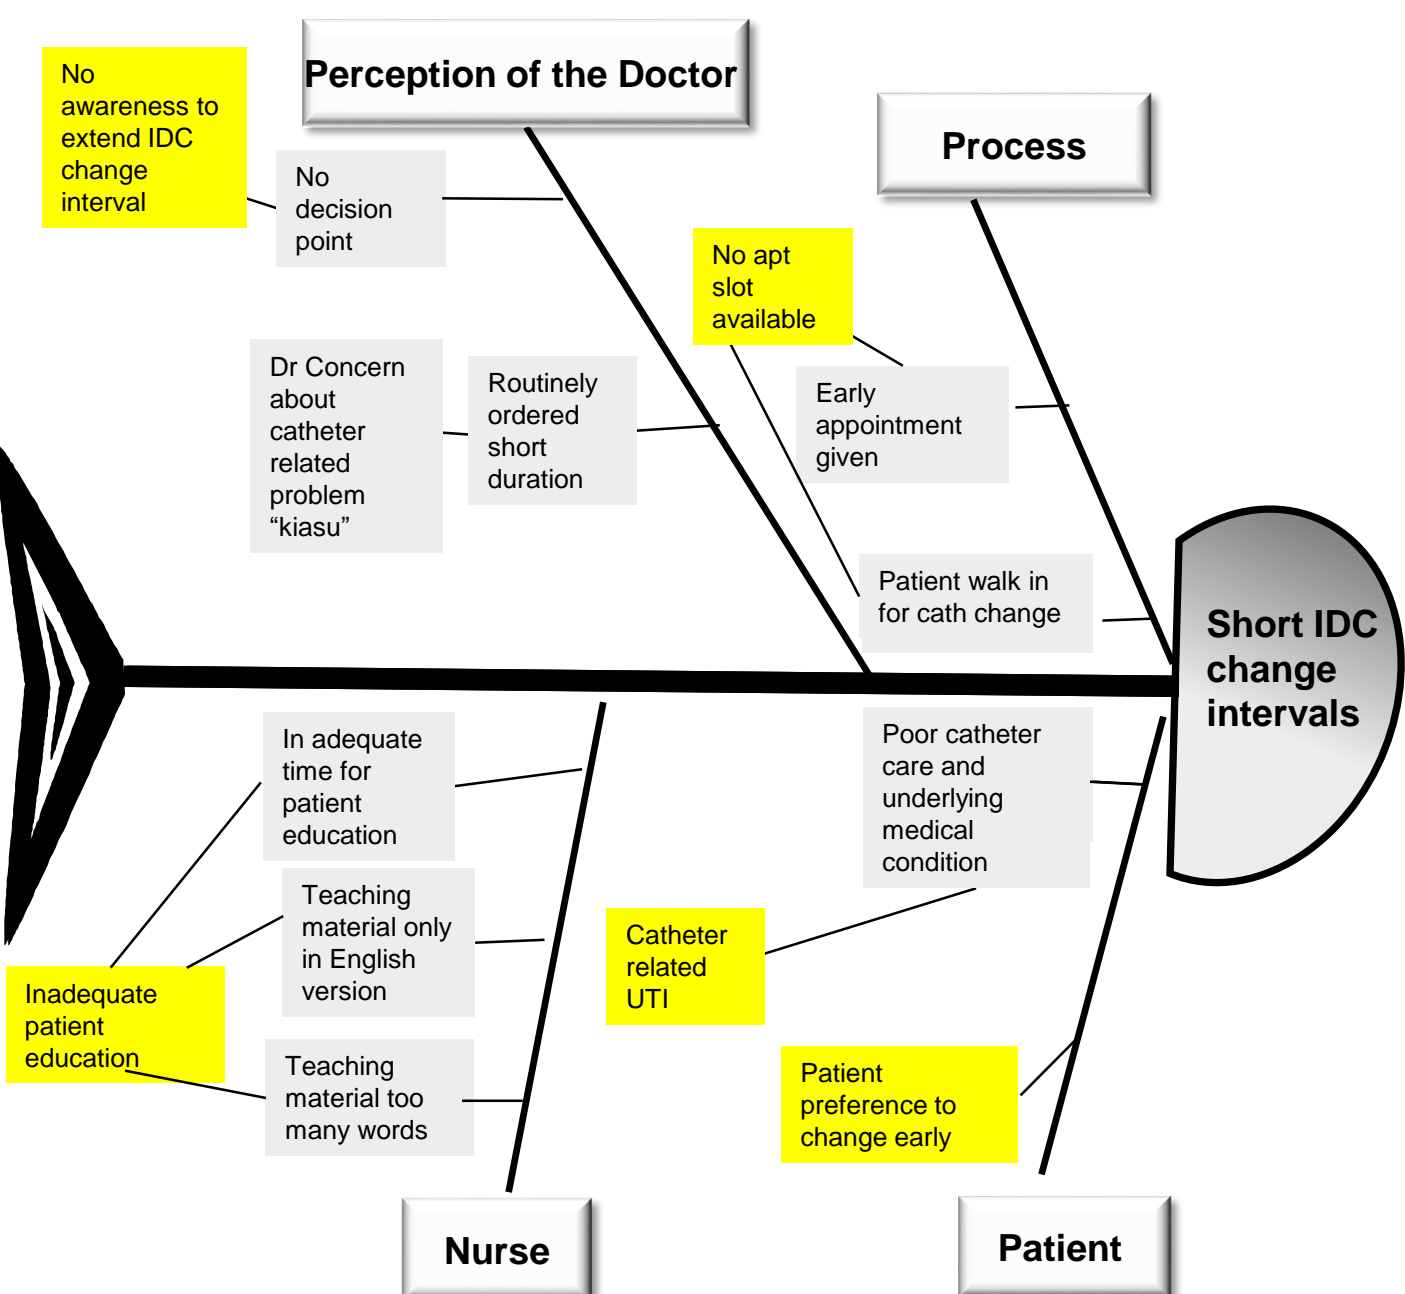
Perception of the Doctor

No awareness to extend IDC change interval

No decision point

Dr Concern about catheter related problem “kiasu”

Routinely ordered short duration

Process

No apt slot available

Early appointment given

Patient walk in for cath change

Short IDC change intervals

In adequate time for patient education

Teaching material only in English version

Inadequate patient education

Teaching material too many words

Poor catheter care and underlying medical condition

Catheter related UTI

Patient preference to change early

Nurse

Patient